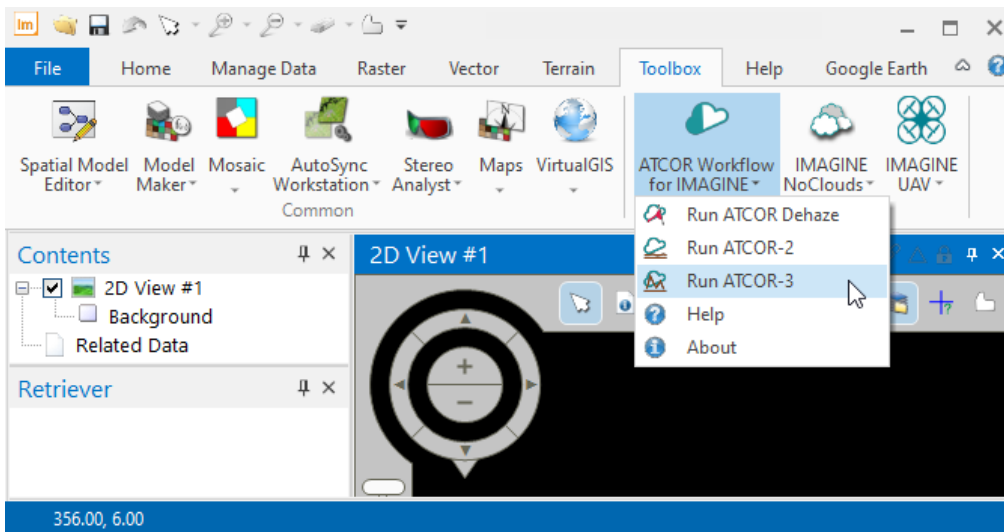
File Home Manage Data Raster Vector Terrain Toolbox Help Google Earth

Spatial Model Editor Model Maker Mosaic AutoSync Workstation Stereo Analyst Maps VirtualGIS

Common

ATCOR Workflow for IMAGINE IMAGINE NoClouds IMAGINE UAV

Run ATCOR Dehaze
Run ATCOR-2
Run ATCOR-3
Help
About

Contents
2D View #1
Background
Related Data

Retriever

2D View #1

356.00, 6.00